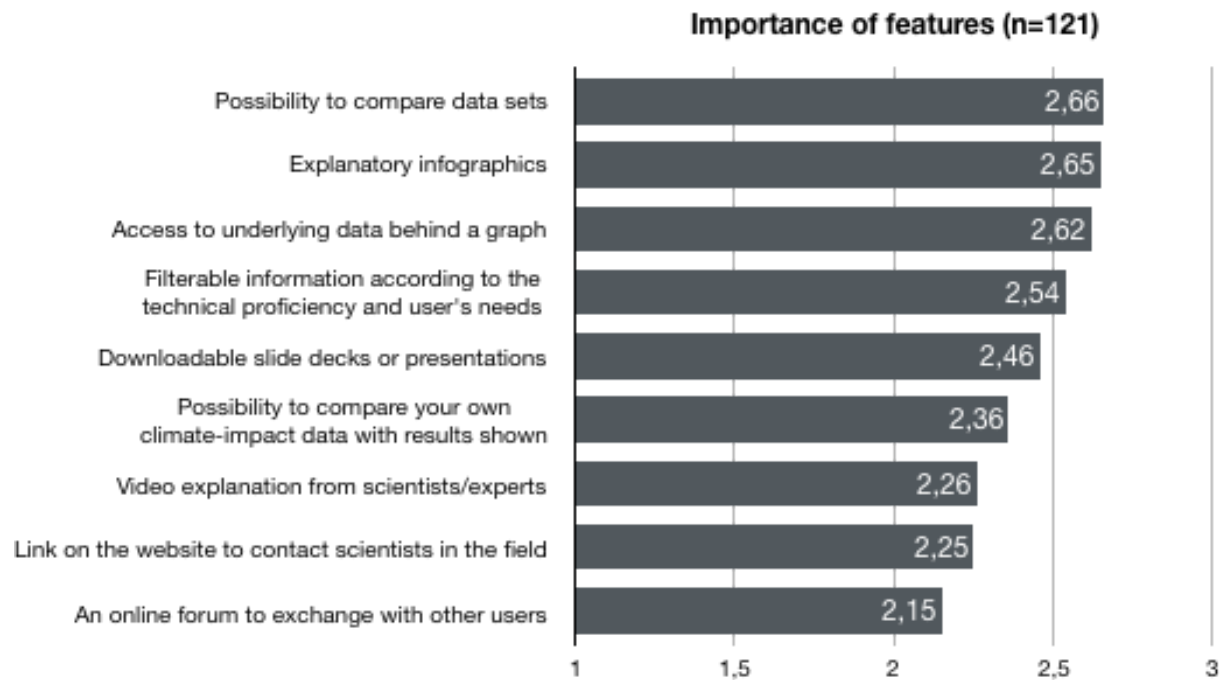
Importance of features (n=121)

Possibility to compare data sets 2,66

Explanatory infographics 2,65

Access to underlying data behind a graph 2,62

Filterable information according to the technical proficiency and user's needs 2,54

Downloadable slide decks or presentations 2,46

Possibility to compare your own climate-impact data with results shown 2,36

Video explanation from scientists/experts 2,26

Link on the website to contact scientists in the field 2,25

An online forum to exchange with other users 2,15

1 1,5 2 2,5 3